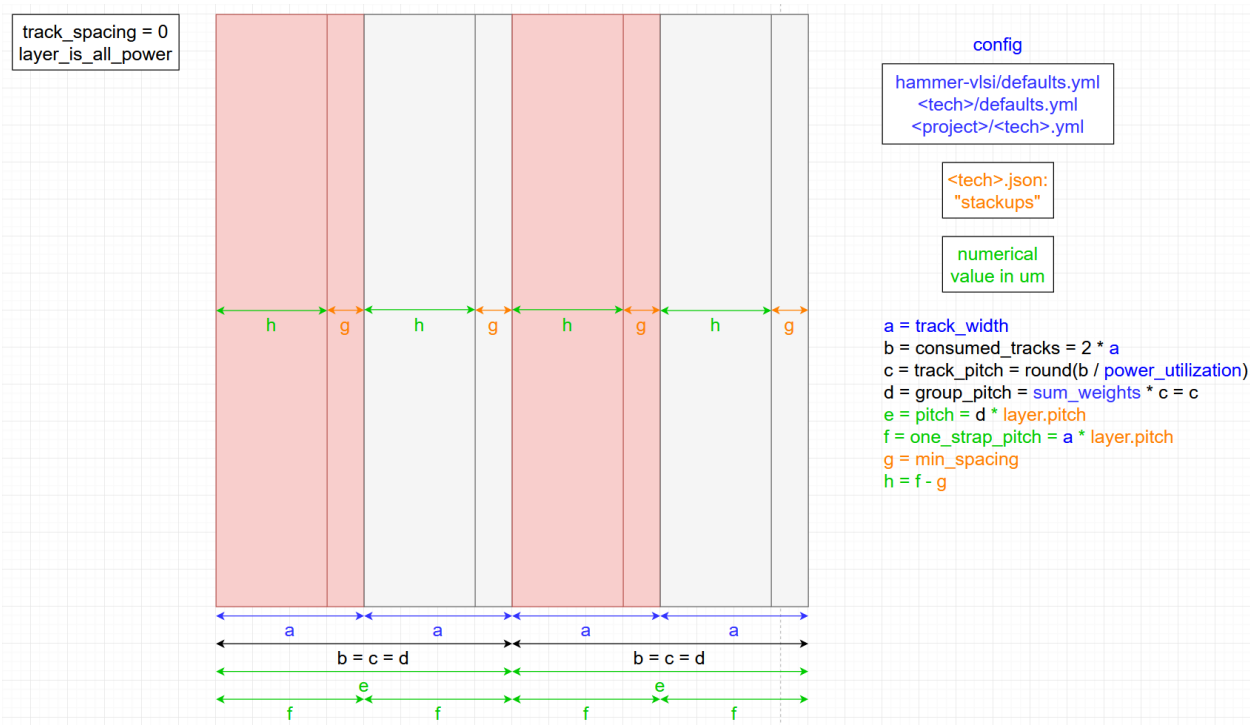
track_spacing = 0
layer_is_all_power

h g h g h g h g

a a a a

b = c = d b = c = d

e e

f f f f

config

hammer-vlsi/defaults.yml
<tech>/defaults.yml
<project>/<tech>.yml

<tech>.json:
"stackups"

numerical
value in um

a = track_width
b = consumed_tracks = 2 * a
c = track_pitch = round(b / power_utilization)
d = group_pitch = sum_weights * c = c
e = pitch = d * layer.pitch
f = one_strap_pitch = a * layer.pitch
g = min_spacing
h = f - g